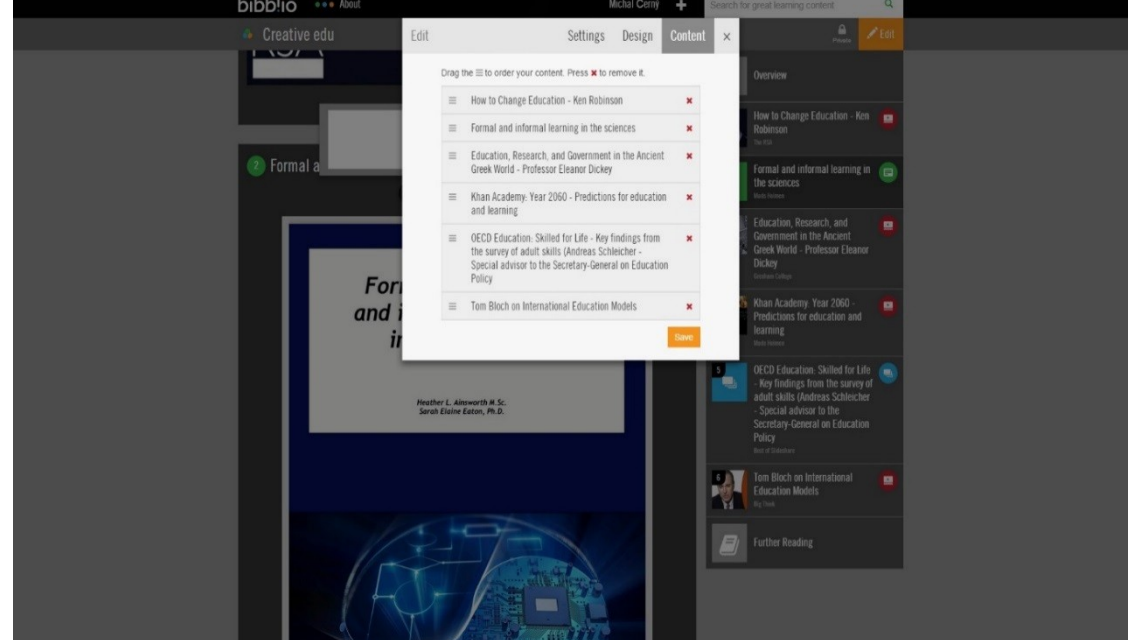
bibblio ••• About

Michal Cerny +

Search for great learning content

Creative edu

Private

Edit

Edit

Settings Design Content ×

Drag the ≡ to order your content. Press × to remove it.

≡ How to Change Education - Ken Robinson ×

≡ Formal and informal learning in the sciences ×

≡ Education, Research, and Government in the Ancient Greek World - Professor Eleanor Dickey ×

≡ Khan Academy: Year 2060 - Predictions for education and learning ×

≡ OECD Education: Skilled for Life - Key findings from the survey of adult skills (Andreas Schleicher - Special advisor to the Secretary-General on Education Policy ×

≡ Tom Bloch on International Education Models ×

Save

2 Formal a

Forı
and i
in

Heather L. Ainsworth M.Sc.
Sarah Elaine Eaton, Ph.D.

Overview

How to Change Education - Ken Robinson
The RSA

Formal and informal learning in the sciences
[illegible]

Education, Research, and Government in the Ancient Greek World - Professor Eleanor Dickey
Gresham College

Khan Academy: Year 2060 - Predictions for education and learning
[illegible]

5
OECD Education: Skilled for Life - Key findings from the survey of adult skills (Andreas Schleicher - Special advisor to the Secretary-General on Education Policy
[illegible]

6
Tom Bloch on International Education Models
Big Think

Further Reading